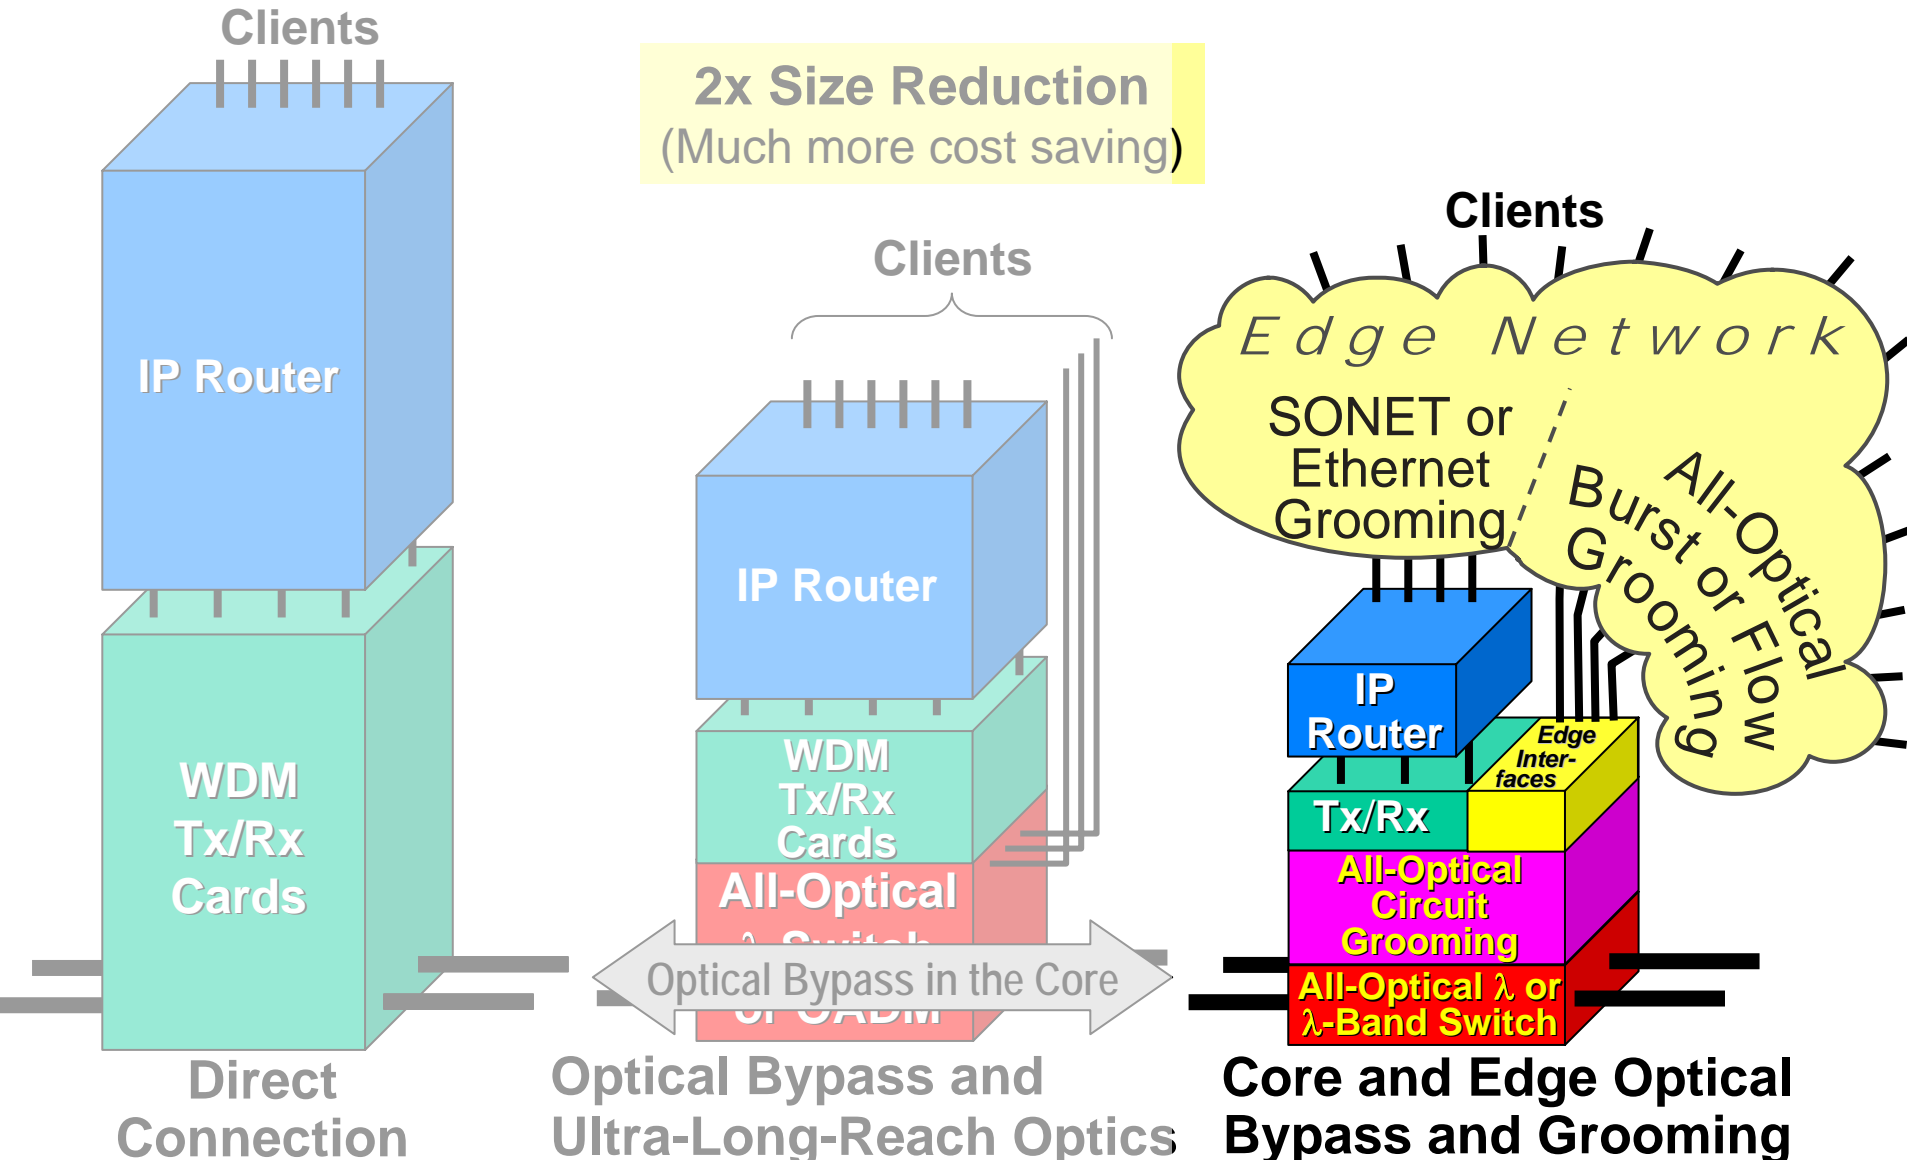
Clients

IP Router

WDM Tx/Rx Cards

Direct Connection

2x Size Reduction
(Much more cost saving)

Clients

IP Router

WDM Tx/Rx Cards

All-Optical
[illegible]

Optical Bypass in the Core

Optical Bypass and Ultra-Long-Reach Optics

Clients

Edge Network

SONET or Ethernet Grooming

All-Optical Burst or Flow Grooming

IP Router

Edge Inter-faces

Tx/Rx

All-Optical Circuit Grooming

All-Optical λ or λ-Band Switch

Core and Edge Optical Bypass and Grooming